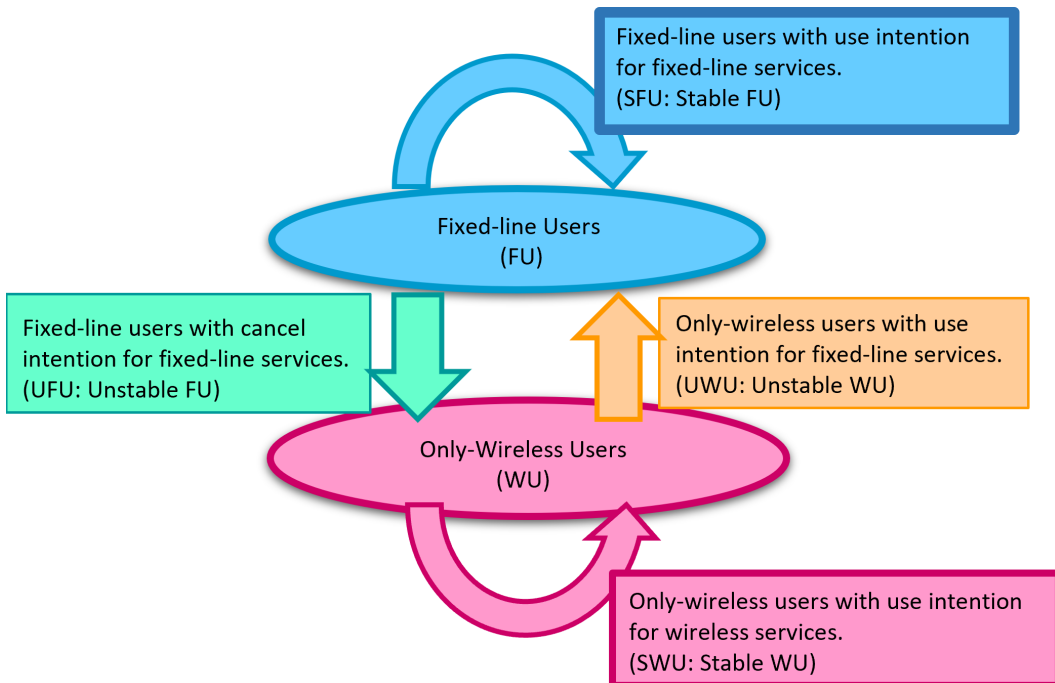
Fixed-line users with use intention for fixed-line services.
(SFU: Stable FU)

Fixed-line Users
(FU)

Fixed-line users with cancel intention for fixed-line services.
(UFU: Unstable FU)

Only-wireless users with use intention for fixed-line services.
(UWU: Unstable WU)

Only-Wireless Users
(WU)

Only-wireless users with use intention for wireless services.
(SWU: Stable WU)